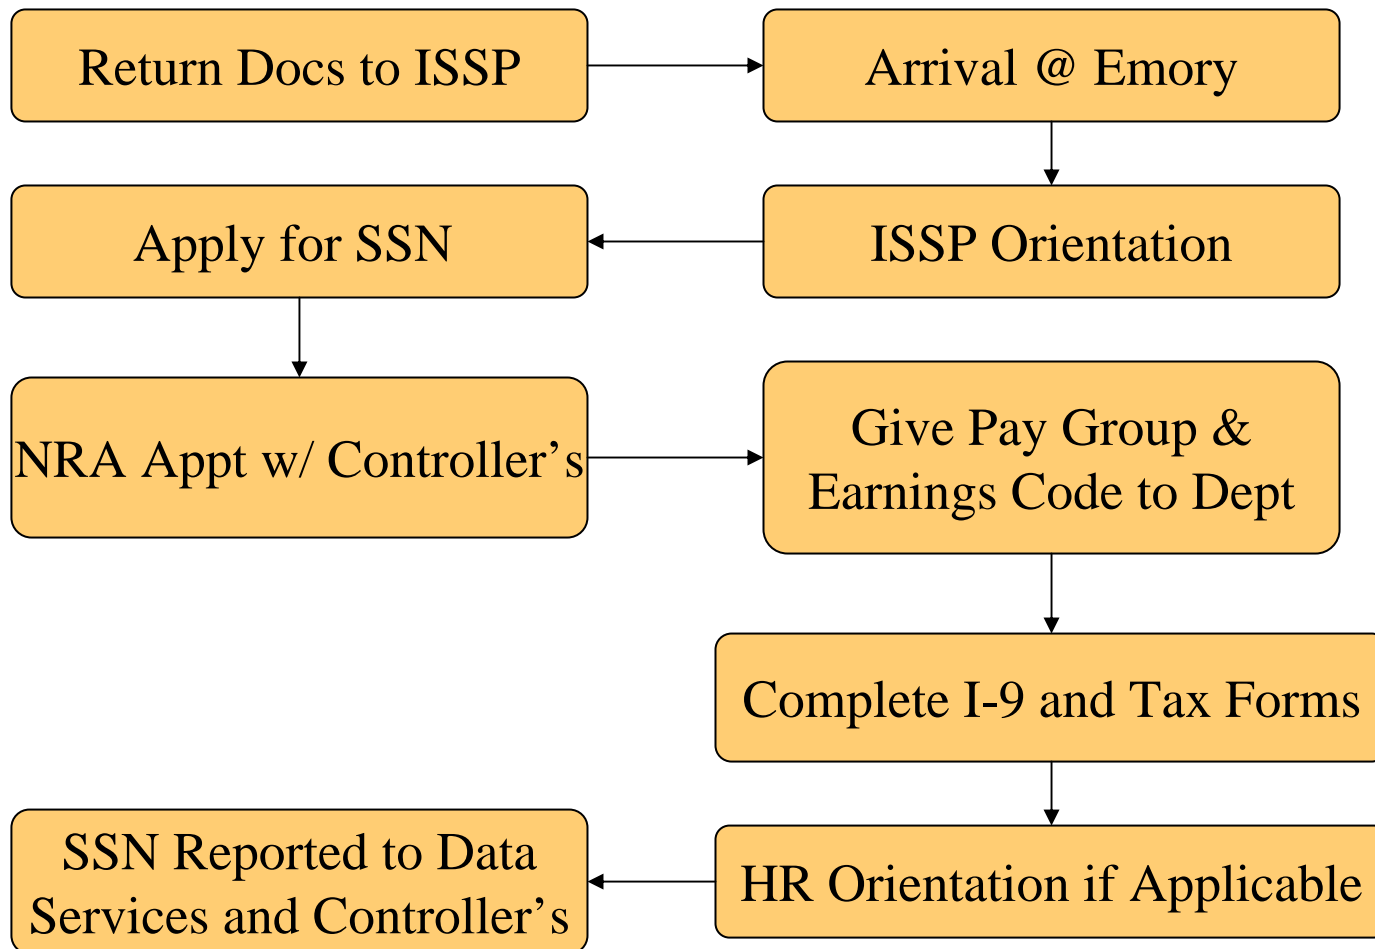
Return Docs to ISSP

Arrival @ Emory

ISSP Orientation

Apply for SSN

NRA Appt w/ Controller’s

Give Pay Group & Earnings Code to Dept

Complete I-9 and Tax Forms

HR Orientation if Applicable

SSN Reported to Data Services and Controller’s